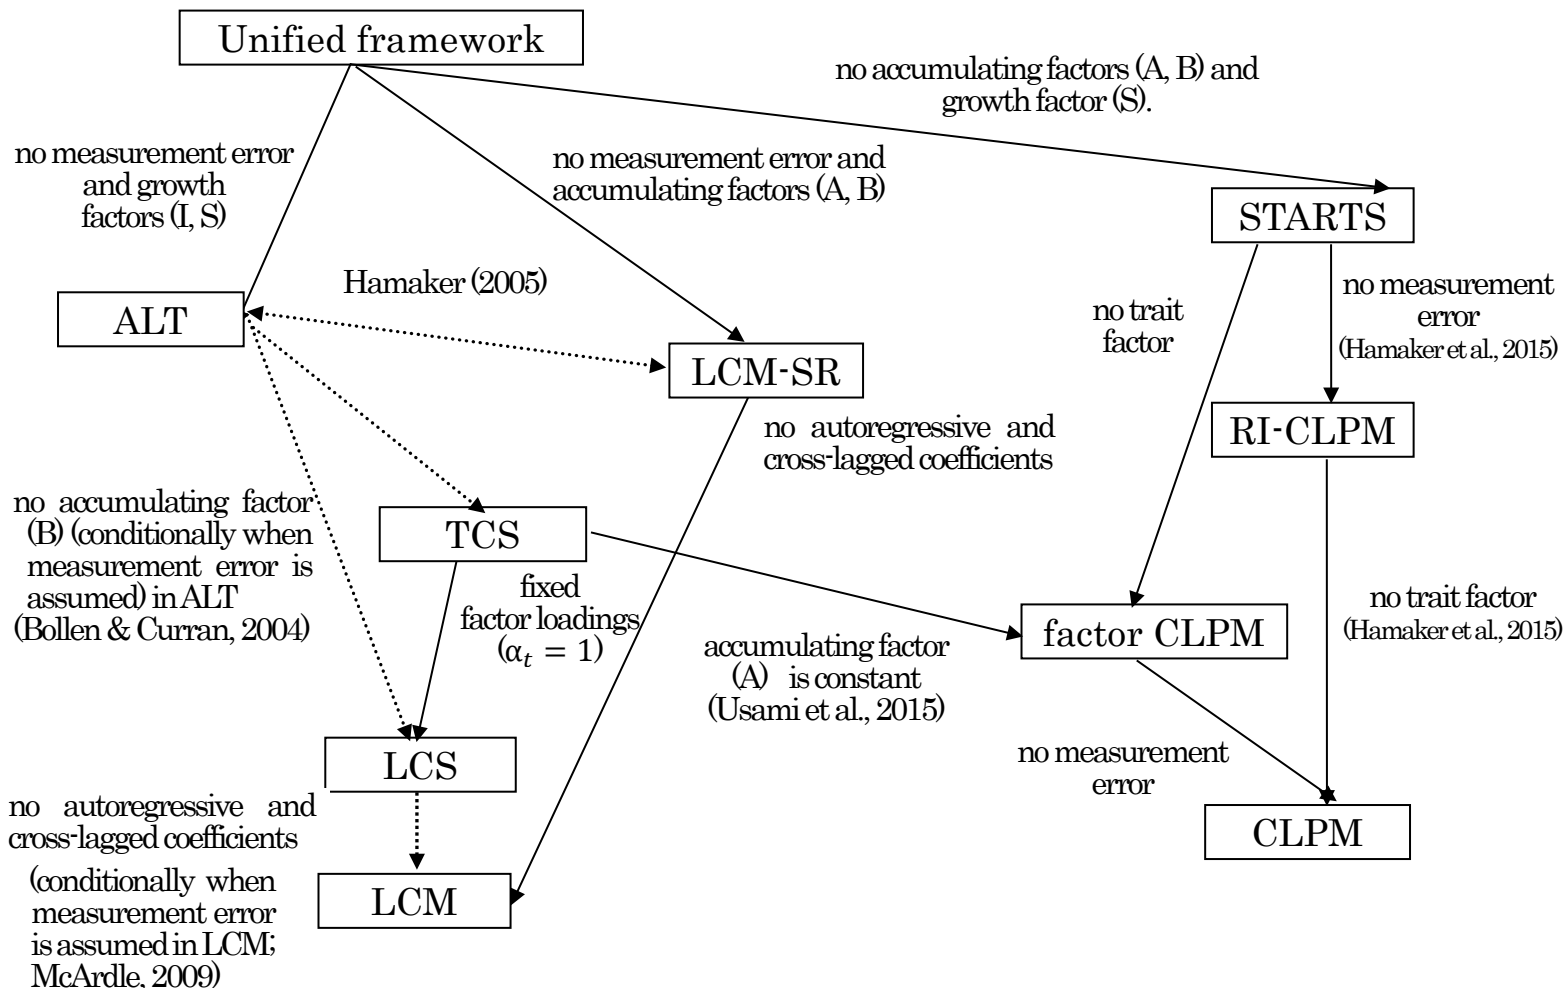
Unified framework

no accumulating factors (A, B) and growth factor (S).

no measurement error and growth factors (I, S)

no measurement error and accumulating factors (A, B)

STARTS

Hamaker (2005)

ALT

no trait factor

no measurement error (Hamaker et al., 2015)

LCM-SR

no autoregressive and cross-lagged coefficients

RI-CLPM

no accumulating factor (B) (conditionally when measurement error is assumed) in ALT (Bollen & Curran, 2004)

TCS

fixed factor loadings ($\alpha_t = 1$)

factor CLPM

no trait factor (Hamaker et al., 2015)

accumulating factor (A) is constant (Usami et al., 2015)

LCS

no measurement error

no autoregressive and cross-lagged coefficients

CLPM

(conditionally when measurement error is assumed in LCM; McArdle, 2009)

LCM